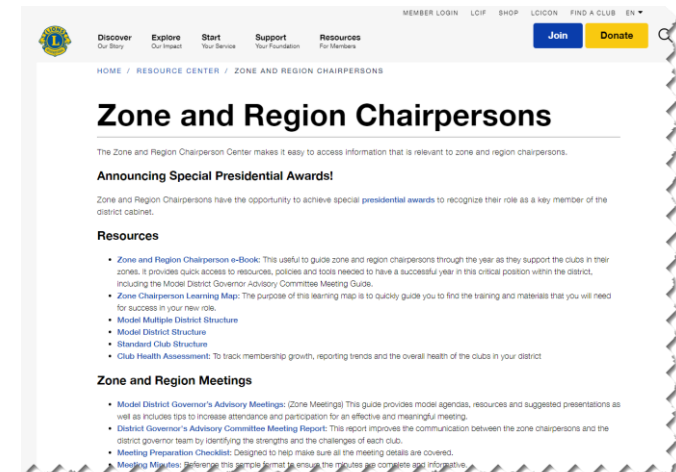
MEMBER LOGIN LCIF SHOP LCICON FIND A CLUB EN

Discover Our Story
Explore Our Impact
Start Your Service
Support Your Foundation
Resources For Members

Join Donate

HOME / RESOURCE CENTER / ZONE AND REGION CHAIRPERSONS

Zone and Region Chairpersons

The Zone and Region Chairperson Center makes it easy to access information that is relevant to zone and region chairpersons.

Announcing Special Presidential Awards!

Zone and Region Chairpersons have the opportunity to achieve special presidential awards to recognize their role as a key member of the district cabinet.

Resources

- Zone and Region Chairperson e-Book: This useful to guide zone and region chairpersons through the year as they support the clubs in their zones. It provides quick access to resources, policies and tools needed to have a successful year in this critical position within the district, including the Model District Governor Advisory Committee Meeting Guide.
- Zone Chairperson Learning Map: The purpose of this learning map is to quickly guide you to find the training and materials that you will need for success in your new role.
- Model Multiple District Structure
- Model District Structure
- Standard Club Structure
- Club Health Assessment: To track membership growth, reporting trends and the overall health of the clubs in your district

Zone and Region Meetings

- Model District Governor's Advisory Meetings: (Zone Meetings) This guide provides model agendas, resources and suggested presentations as well as includes tips to increase attendance and participation for an effective and meaningful meeting.
- District Governor's Advisory Committee Meeting Report: This report improves the communication between the zone chairpersons and the district governor team by identifying the strengths and the challenges of each club.
- Meeting Preparation Checklist: Designed to help make sure all the meeting details are covered.
- Meeting Minutes: Reference this sample format to ensure the minutes are complete and informative.